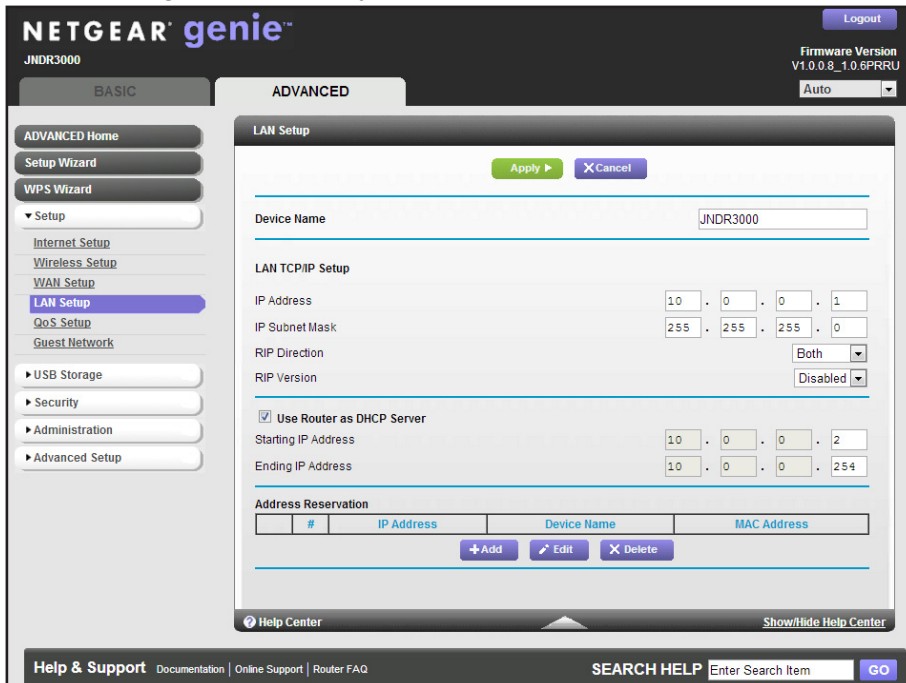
NETGEAR genie™
JNDR3000

Logout

Firmware Version
V1.0.0.8_1.0.6PRRU

BASIC
ADVANCED

Auto

ADVANCED Home
Setup Wizard
WPS Wizard
▾Setup
Internet Setup
Wireless Setup
WAN Setup
LAN Setup
QoS Setup
Guest Network
▸USB Storage
▸Security
▸Administration
▸Advanced Setup

LAN Setup

Apply ▸
Cancel

Device Name
JNDR3000

LAN TCP/IP Setup

IP Address
10 . 0 . 0 . 1
IP Subnet Mask
255 . 255 . 255 . 0
RIP Direction
Both
RIP Version
Disabled

Use Router as DHCP Server
Starting IP Address
10 . 0 . 0 . 2
Ending IP Address
10 . 0 . 0 . 254

Address Reservation

|  | # | IP Address | Device Name | MAC Address |
|---|---|---|---|---|

+Add
Edit
Delete

Help Center
Show/Hide Help Center

Help & Support Documentation | Online Support | Router FAQ
SEARCH HELP Enter Search Item GO